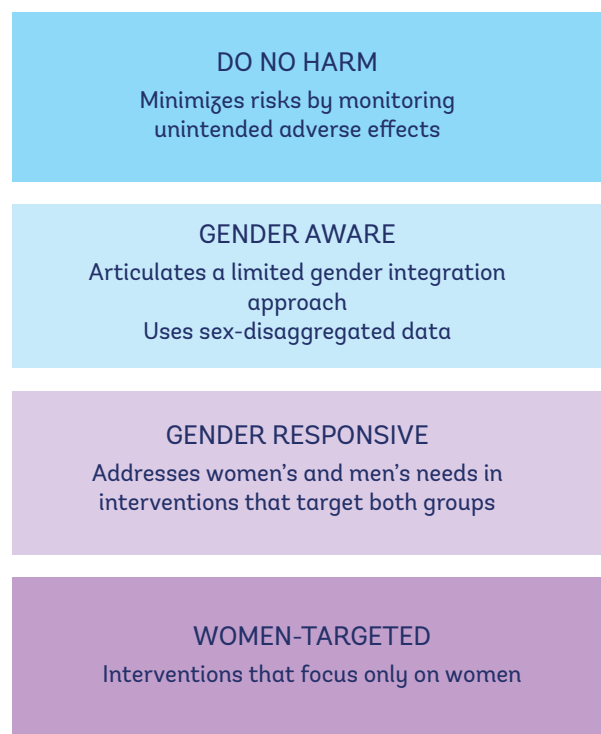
DO NO HARM
Minimizes risks by monitoring unintended adverse effects

GENDER AWARE
Articulates a limited gender integration approach
Uses sex-disaggregated data

GENDER RESPONSIVE
Addresses women's and men's needs in interventions that target both groups

WOMEN-TARGETED
Interventions that focus only on women